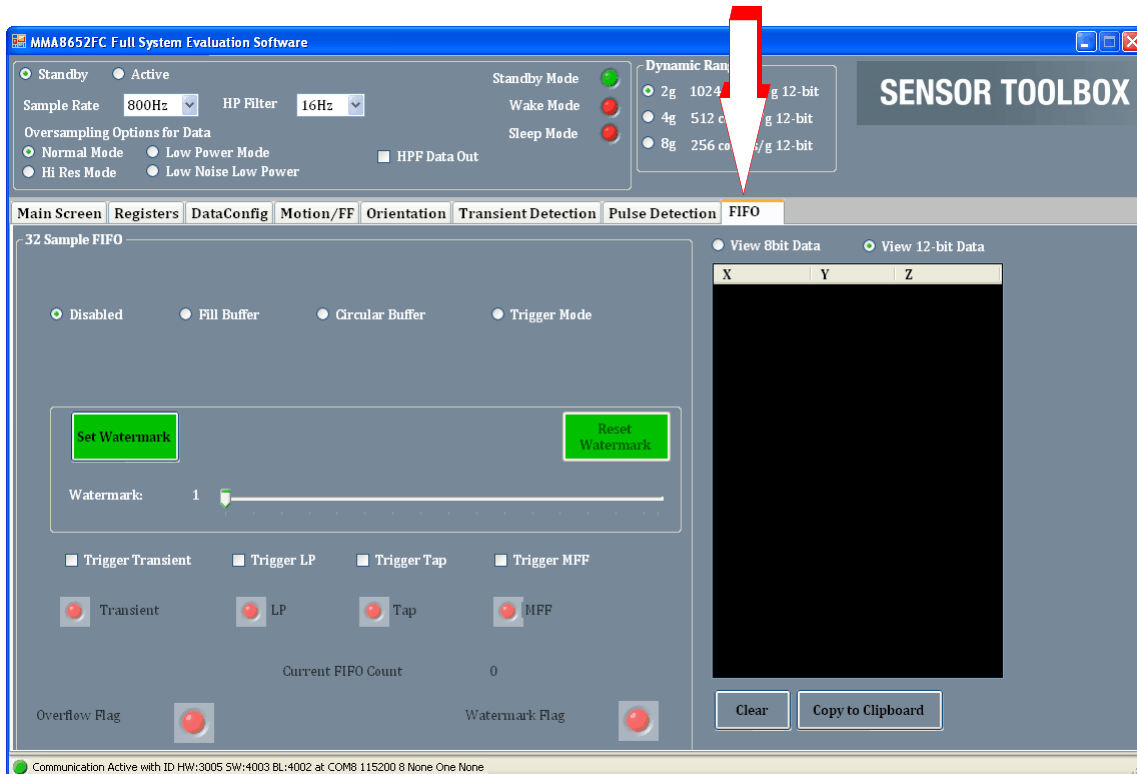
MMA8652FC Full System Evaluation Software

Standby Active

Sample Rate 800Hz HP Filter 16Hz

Oversampling Options for Data

Normal Mode Low Power Mode

Hi Res Mode Low Noise Low Power

HPF Data Out

Standby Mode

Wake Mode

Sleep Mode

Dynamic Ran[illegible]

2g 1024 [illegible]g 12-bit

4g 512 c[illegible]g 12-bit

8g 256 co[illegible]/g 12-bit

SENSOR TOOLBOX

Main Screen Registers DataConfig Motion/FF Orientation Transient Detection Pulse Detection FIFO

32 Sample FIFO

Disabled Fill Buffer Circular Buffer Trigger Mode

Set Watermark

Reset Watermark

Watermark: 1

Trigger Transient Trigger LP Trigger Tap Trigger MFF

Transient LP Tap MFF

Current FIFO Count 0

Overflow Flag Watermark Flag

View 8bit Data View 12-bit Data

| X | Y | Z |
|---|---|---|

Clear Copy to Clipboard

Communication Active with ID HW:3005 SW:4003 BL:4002 at COM8 115200 8 None One None